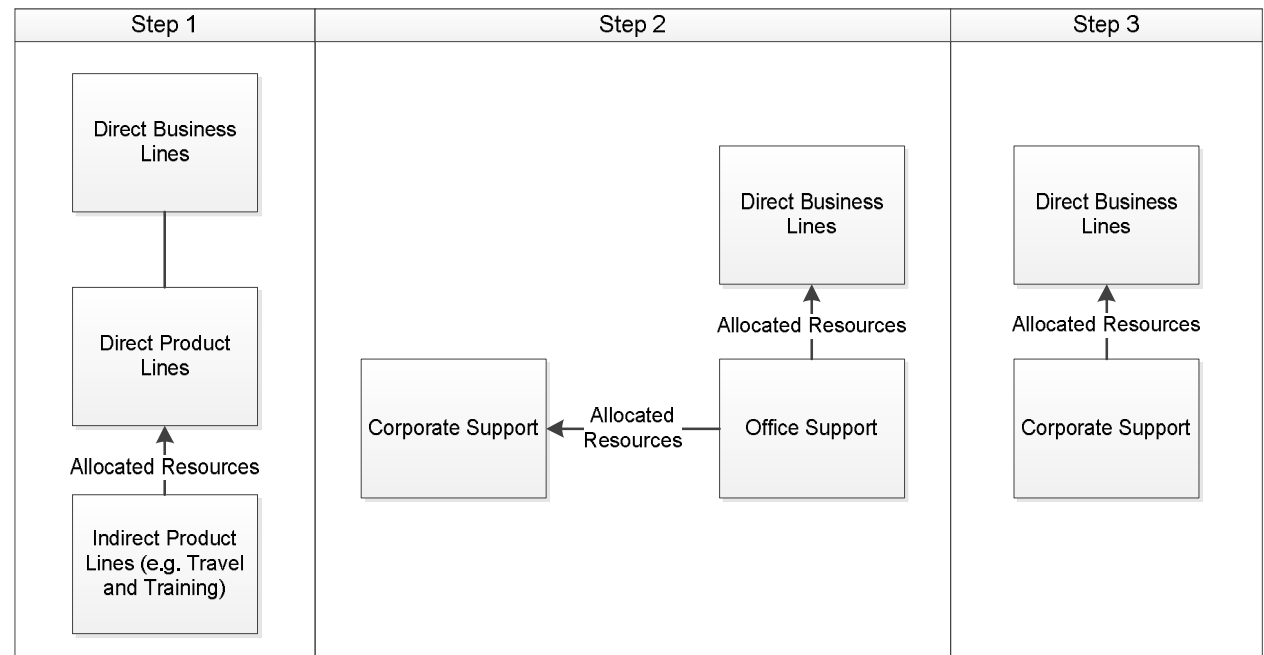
Step 1

Direct Business Lines

Direct Product Lines

Allocated Resources

Indirect Product Lines (e.g. Travel and Training)

Step 2

Direct Business Lines

Allocated Resources

Corporate Support

Allocated Resources

Office Support

Step 3

Direct Business Lines

Allocated Resources

Corporate Support